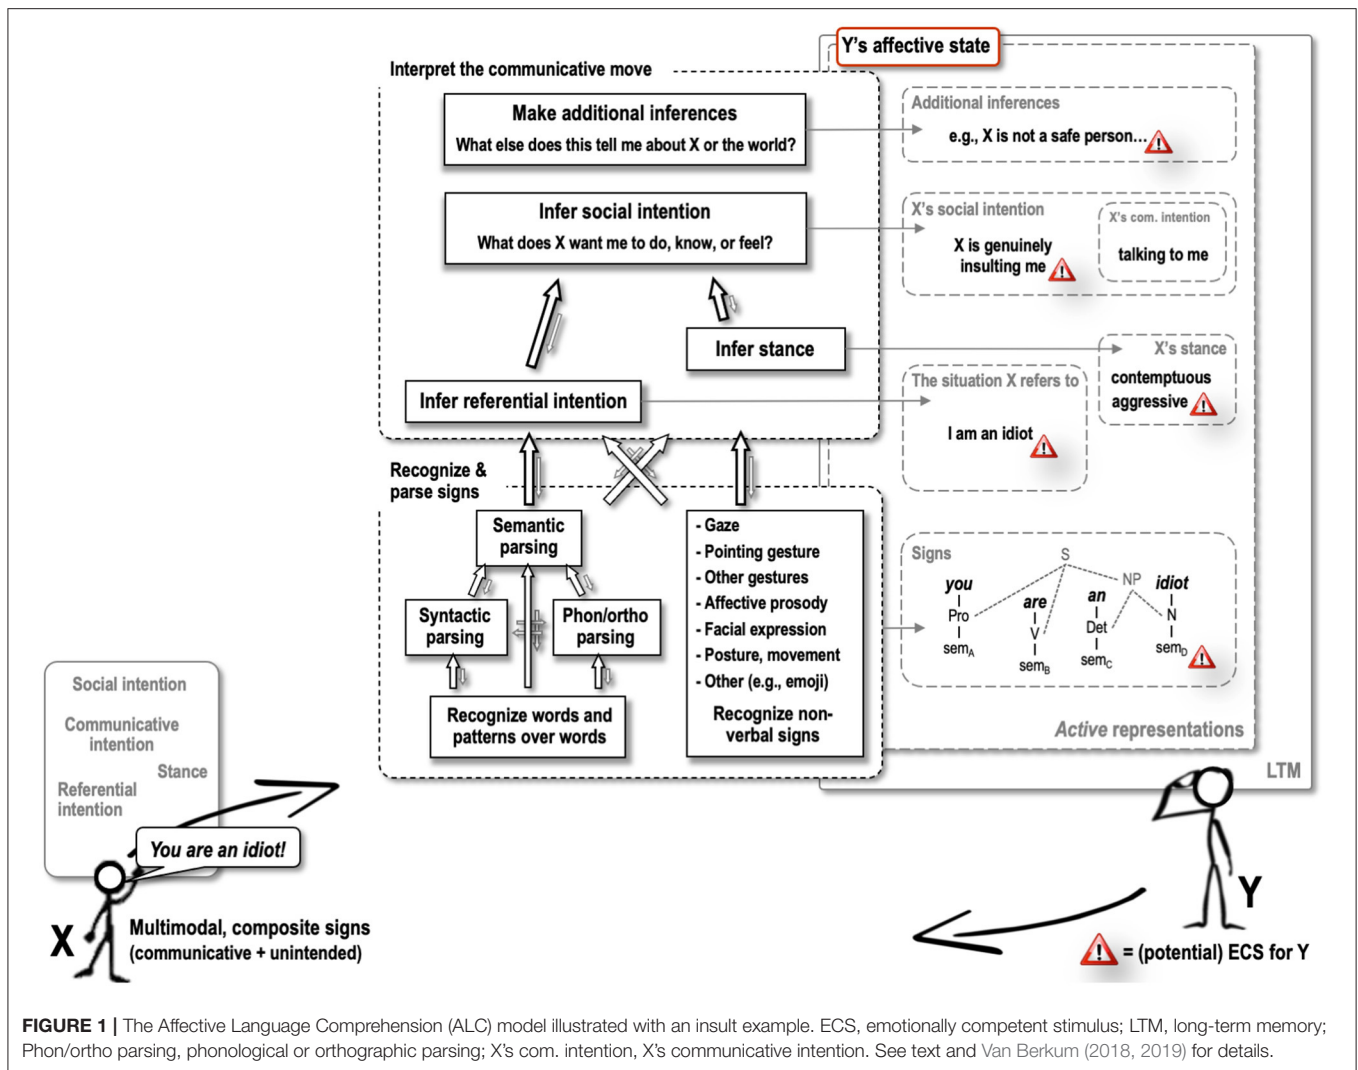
Y's affective state

Interpret the communicative move

Make additional inferences
What else does this tell me about X or the world?

Infer social intention
What does X want me to do, know, or feel?

Infer stance

Infer referential intention

Additional inferences
e.g., X is not a safe person...

X's social intention
X is genuinely insulting me

X's com. intention
talking to me

X's stance
contemptuous
aggressive

The situation X refers to
I am an idiot

Recognize & parse signs

Semantic parsing

Syntactic parsing

Phon/ortho parsing

Recognize words and patterns over words

- Gaze
- Pointing gesture
- Other gestures
- Affective prosody
- Facial expression
- Posture, movement
- Other (e.g., emoji)

Recognize non-verbal signs

Signs
S
NP
you
Pro
sem$_A$
are
V
sem$_B$
an
Det
sem$_C$
idiot
N
sem$_D$

*Active* representations

LTM

Social intention
Communicative intention
Stance
Referential intention

You are an idiot!

X
Multimodal, composite signs
(communicative + unintended)

Y
= (potential) ECS for Y

FIGURE 1 | The Affective Language Comprehension (ALC) model illustrated with an insult example. ECS, emotionally competent stimulus; LTM, long-term memory; Phon/ortho parsing, phonological or orthographic parsing; X's com. intention, X's communicative intention. See text and Van Berkum (2018, 2019) for details.